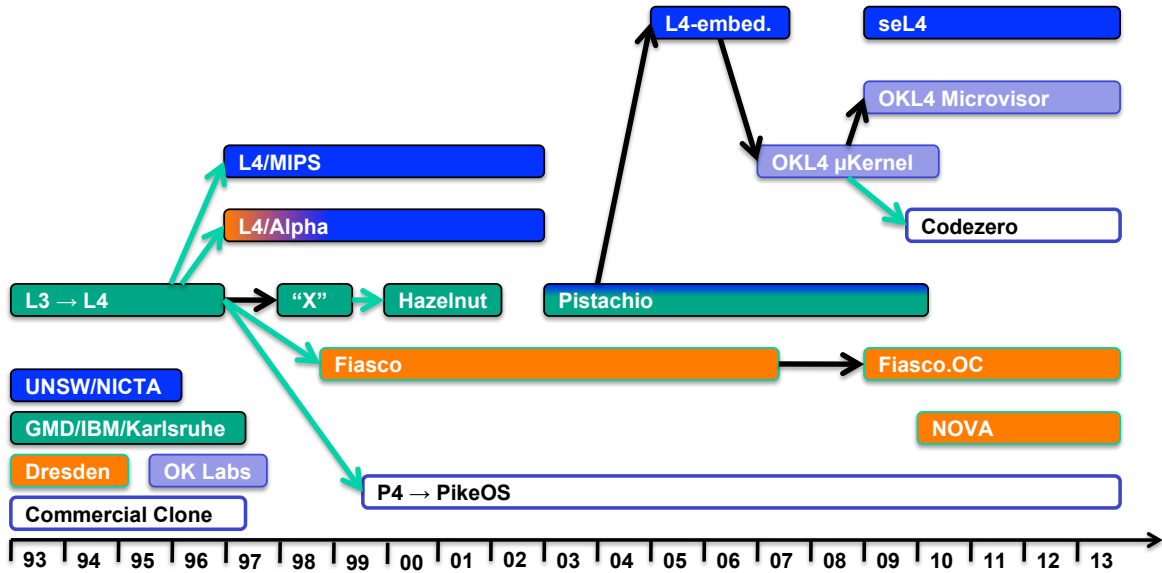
L4-embed.

seL4

OKL4 Microvisor

L4/MIPS

OKL4 µKernel

L4/Alpha

Codezero

L3 → L4

"X"

Hazelnut

Pistachio

Fiasco

Fiasco.OC

UNSW/NICTA

GMD/IBM/Karlsruhe

NOVA

Dresden

OK Labs

P4 → PikeOS

Commercial Clone

93 94 95 96 97 98 99 00 01 02 03 04 05 06 07 08 09 10 11 12 13